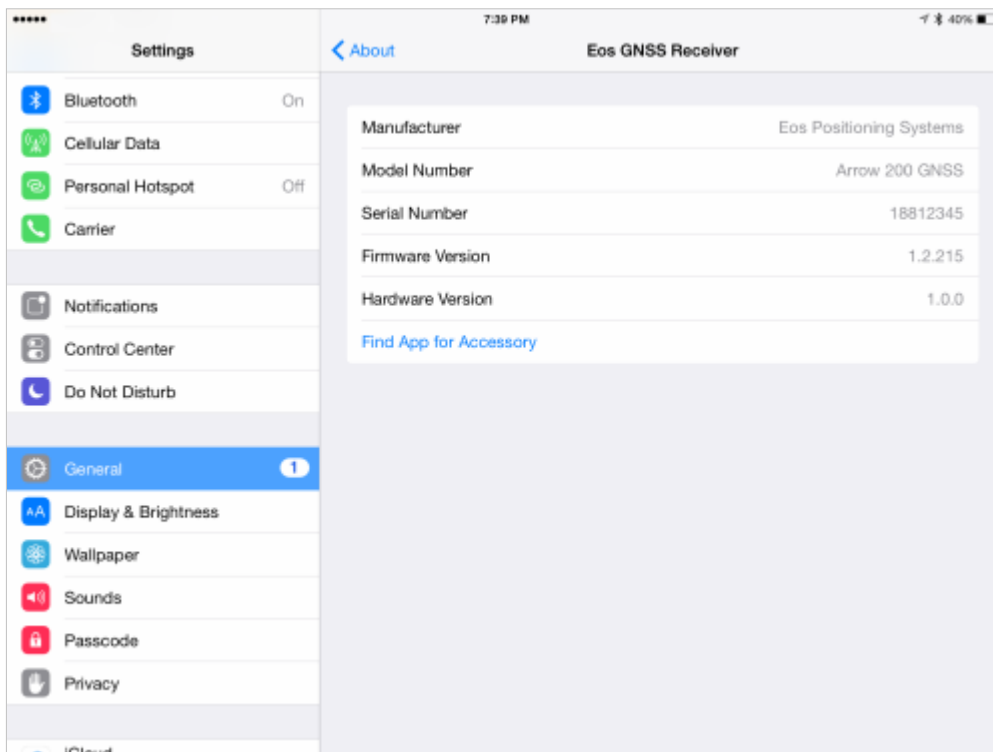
7:39 PM

40%

Settings

Bluetooth On

Cellular Data

Personal Hotspot Off

Carrier

Notifications

Control Center

Do Not Disturb

General 1

Display & Brightness

Wallpaper

Sounds

Passcode

Privacy

iCloud

About

Eos GNSS Receiver

| | |
|---|---|
| Manufacturer | Eos Positioning Systems |
| Model Number | Arrow 200 GNSS |
| Serial Number | 18812345 |
| Firmware Version | 1.2.215 |
| Hardware Version | 1.0.0 |

Find App for Accessory